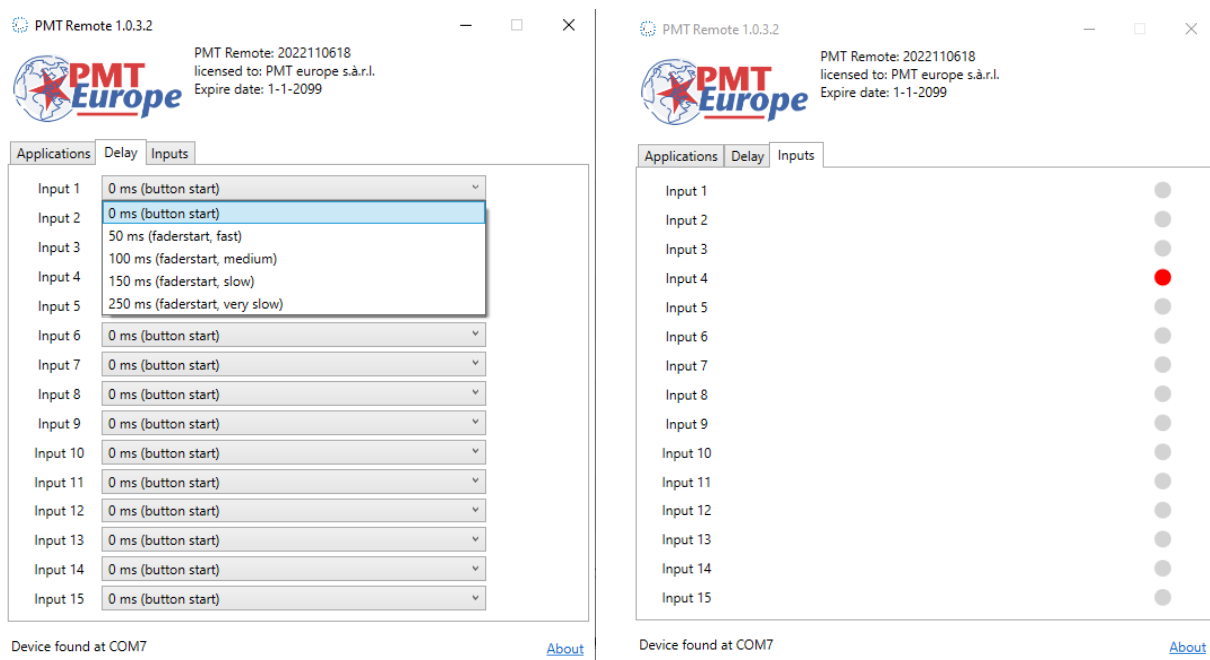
PMT Remote 1.0.3.2

PMT Remote: 2022110618
licensed to: PMT europe s.à.r.l.
Expire date: 1-1-2099

PMT Europe

Applications Delay Inputs

Input 1 0 ms (button start)
Input 2
Input 3
Input 4
Input 5

0 ms (button start)
50 ms (faderstart, fast)
100 ms (faderstart, medium)
150 ms (faderstart, slow)
250 ms (faderstart, very slow)

Input 6 0 ms (button start)
Input 7 0 ms (button start)
Input 8 0 ms (button start)
Input 9 0 ms (button start)
Input 10 0 ms (button start)
Input 11 0 ms (button start)
Input 12 0 ms (button start)
Input 13 0 ms (button start)
Input 14 0 ms (button start)
Input 15 0 ms (button start)

Device found at COM7

About

PMT Remote 1.0.3.2

PMT Remote: 2022110618
licensed to: PMT europe s.à.r.l.
Expire date: 1-1-2099

PMT Europe

Applications Delay Inputs

Input 1
Input 2
Input 3
Input 4
Input 5
Input 6
Input 7
Input 8
Input 9
Input 10
Input 11
Input 12
Input 13
Input 14
Input 15

Device found at COM7

About